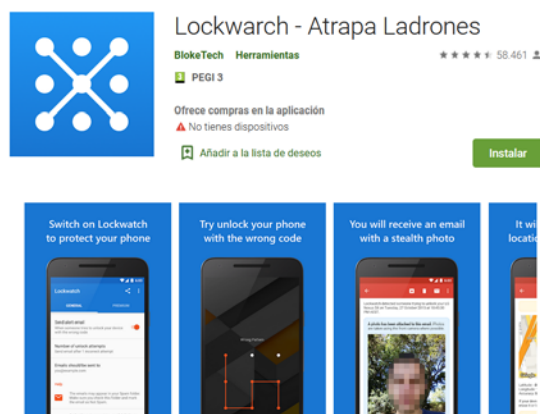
Lockwatch - Atrapa Ladrones

BlokeTech Herramientas

★★★★☆ 58.461

3 PEGI 3

Ofrece compras en la aplicación

No tienes dispositivos

Añadir a la lista de deseos

Instalar

Switch on Lockwatch to protect your phone

Lockwatch

GENERAL PREMIUM

Send alert email

Number of unlock attempts

Emails should be sent to

Try unlock your phone with the wrong code

Wrong Pattern

You will receive an email with a stealth photo

A photo has been attached to the email

It wi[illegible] locati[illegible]